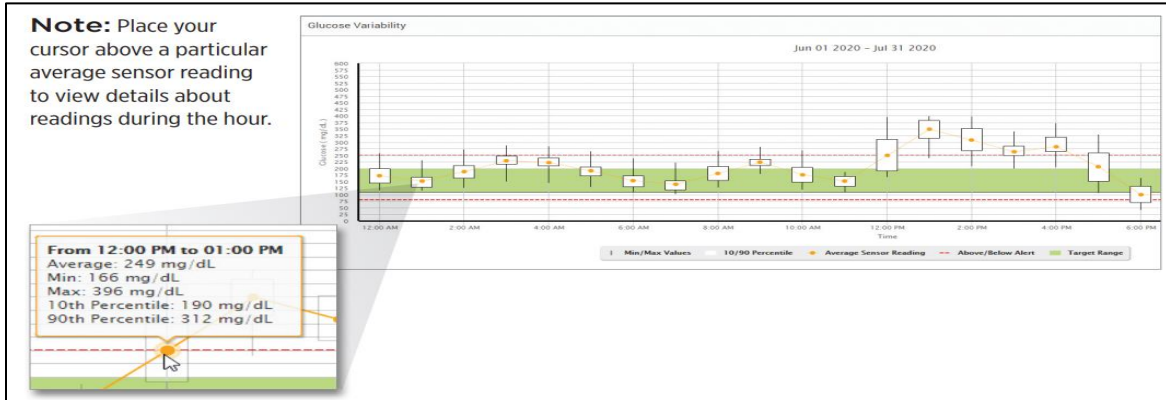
**Note:** Place your cursor above a particular average sensor reading to view details about readings during the hour.

Glucose Variability

Jun 01 2020 – Jul 31 2020

600
575
550
525
500
475
450
425
400
375
350
325
300
275
250
225
200
175
150
125
100
75
50
25
0

Glucose (mg/dL)

12:00 AM
2:00 AM
4:00 AM
6:00 AM
8:00 AM
10:00 AM
12:00 PM
2:00 PM
4:00 PM
6:00 PM

Time

Min/Max Values
10/90 Percentile
Average Sensor Reading
Above/Below Alert
Target Range

From 12:00 PM to 01:00 PM
Average: 249 mg/dL
Min: 166 mg/dL
Max: 396 mg/dL
10th Percentile: 190 mg/dL
90th Percentile: 312 mg/dL